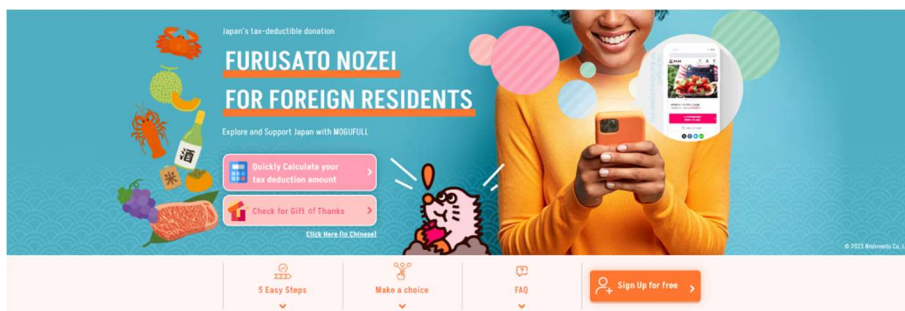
Japan's tax-deductible donation

FURUSATO NOZEI FOR FOREIGN RESIDENTS

Explore and Support Japan with MOGUFULL

Quickly Calculate your tax deduction amount

Check for Gift of Thanks

Click Here (In Chinese)

酒

米

© 2023 Nishinoto Co., L

5 Easy Steps

Make a choice

FAQ

Sign Up for free